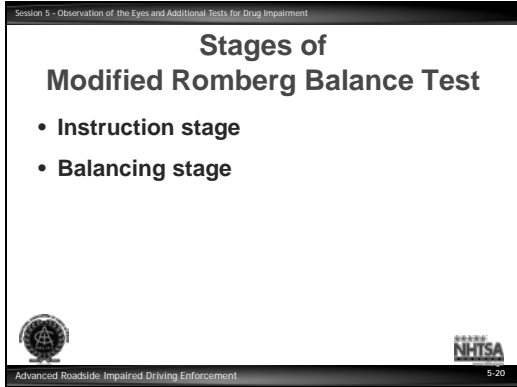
Session 5 – Observation of the Eyes and Additional Tests for Drug Impairment

Stages of Modified Romberg Balance Test

• Instruction stage
• Balancing stage

NHTSA

Advanced Roadside Impaired Driving Enforcement

5-20